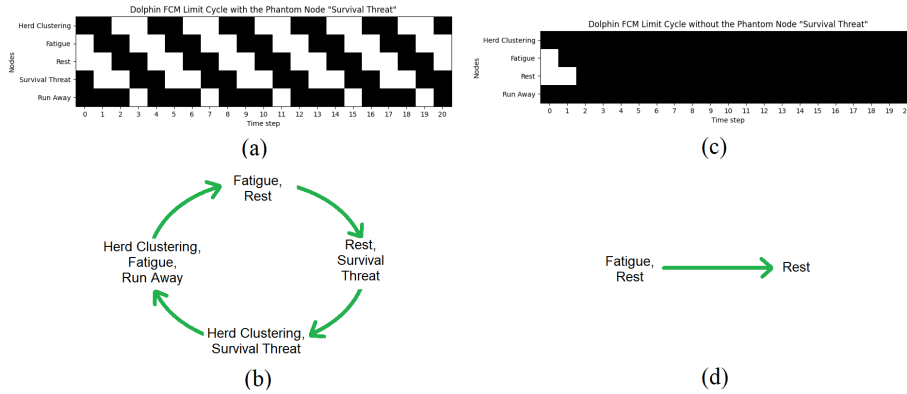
Dolphin FCM Limit Cycle with the Phantom Node "Survival Threat"

Nodes

Herd Clustering
Fatigue
Rest
Survival Threat
Run Away

0 1 2 3 4 5 6 7 8 9 10 11 12 13 14 15 16 17 18 19 20
Time step

(a)

Dolphin FCM Limit Cycle without the Phantom Node "Survival Threat"

Nodes

Herd Clustering
Fatigue
Rest
Run Away

0 1 2 3 4 5 6 7 8 9 10 11 12 13 14 15 16 17 18 19 2
Time step

(c)

Fatigue, Rest

Rest, Survival Threat

Herd Clustering, Survival Threat

Herd Clustering, Fatigue, Run Away

(b)

Fatigue, Rest

Rest

(d)